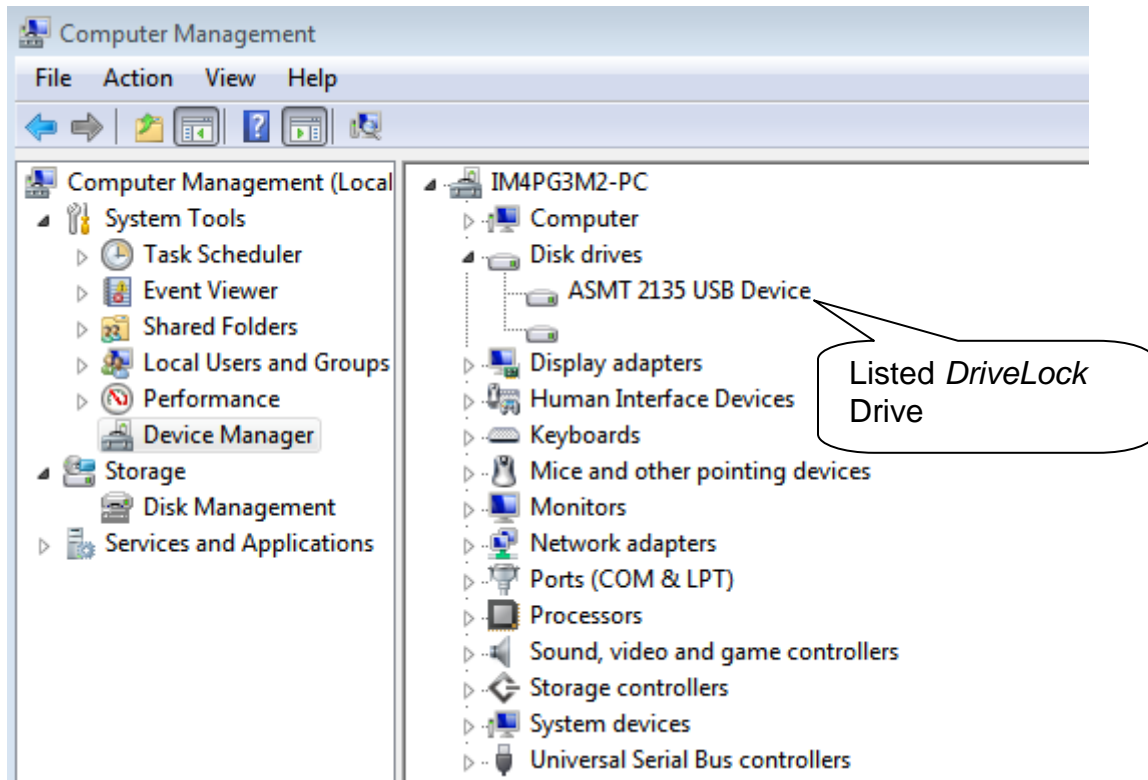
Computer Management

File Action View Help

Computer Management (Local
System Tools
Task Scheduler
Event Viewer
Shared Folders
Local Users and Groups
Performance
Device Manager
Storage
Disk Management
Services and Applications

IM4PG3M2-PC
Computer
Disk drives
ASMT 2135 USB Device
Display adapters
Human Interface Devices
Keyboards
Mice and other pointing devices
Monitors
Network adapters
Ports (COM & LPT)
Processors
Sound, video and game controllers
Storage controllers
System devices
Universal Serial Bus controllers

Listed *DriveLock* Drive